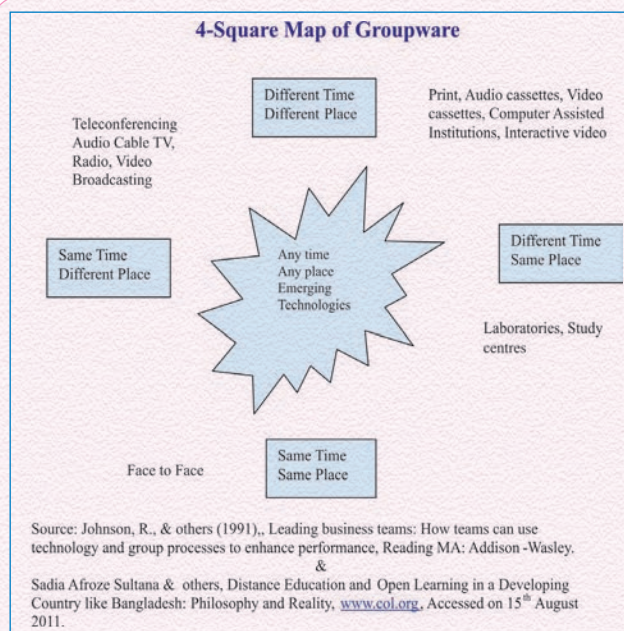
4-Square Map of Groupware

Different Time
Different Place

Teleconferencing
Audio Cable TV,
Radio, Video
Broadcasting

Print, Audio cassettes, Video cassettes, Computer Assisted Institutions, Interactive video

Same Time
Different Place

Any time
Any place
Emerging
Technologies

Different Time
Same Place

Laboratories, Study centres

Face to Face

Same Time
Same Place

Source: Johnson, R., & others (1991),, Leading business teams: How teams can use technology and group processes to enhance performance, Reading MA: Addison -Wasley.
&
Sadia Afroze Sultana & others, Distance Education and Open Learning in a Developing Country like Bangladesh: Philosophy and Reality, www.col.org, Accessed on 15$^{th}$ August 2011.